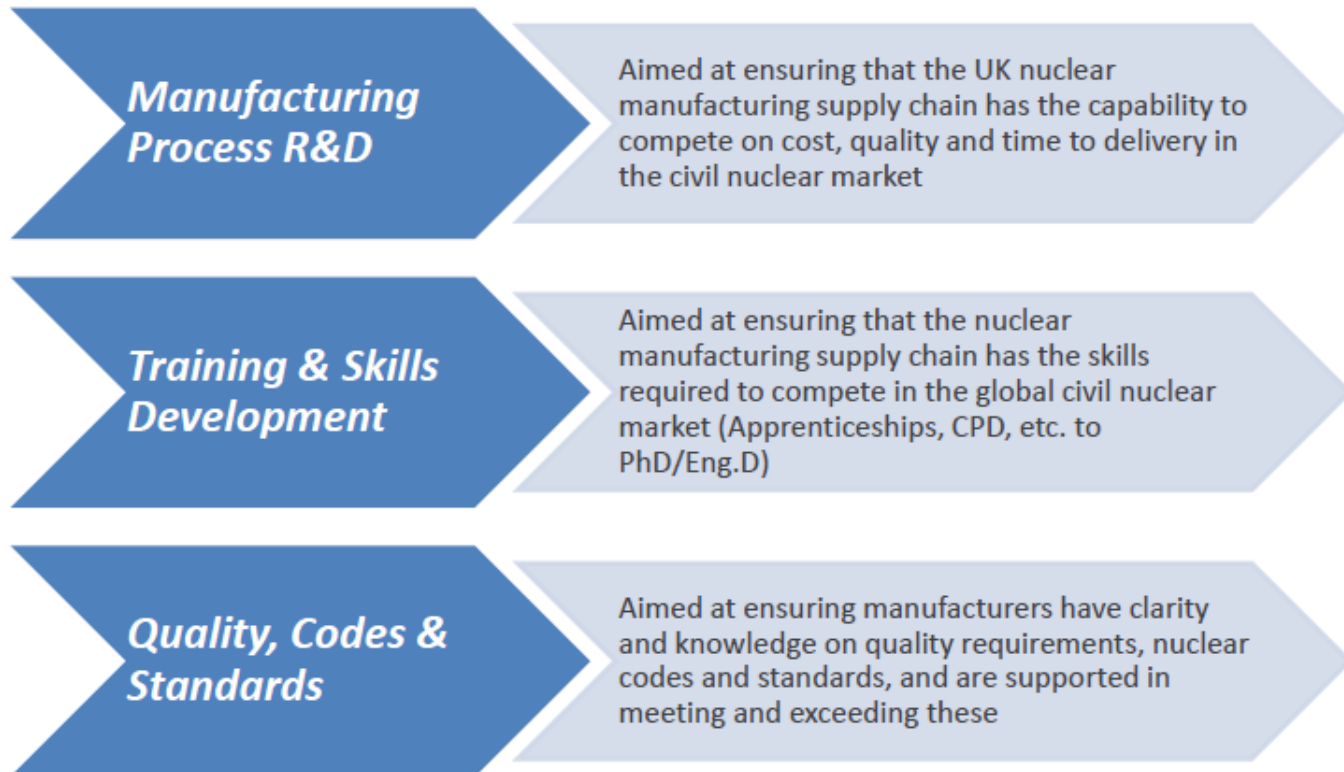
Manufacturing Process R&D

Aimed at ensuring that the UK nuclear manufacturing supply chain has the capability to compete on cost, quality and time to delivery in the civil nuclear market

Training & Skills Development

Aimed at ensuring that the nuclear manufacturing supply chain has the skills required to compete in the global civil nuclear market (Apprenticeships, CPD, etc. to PhD/Eng.D)

Quality, Codes & Standards

Aimed at ensuring manufacturers have clarity and knowledge on quality requirements, nuclear codes and standards, and are supported in meeting and exceeding these